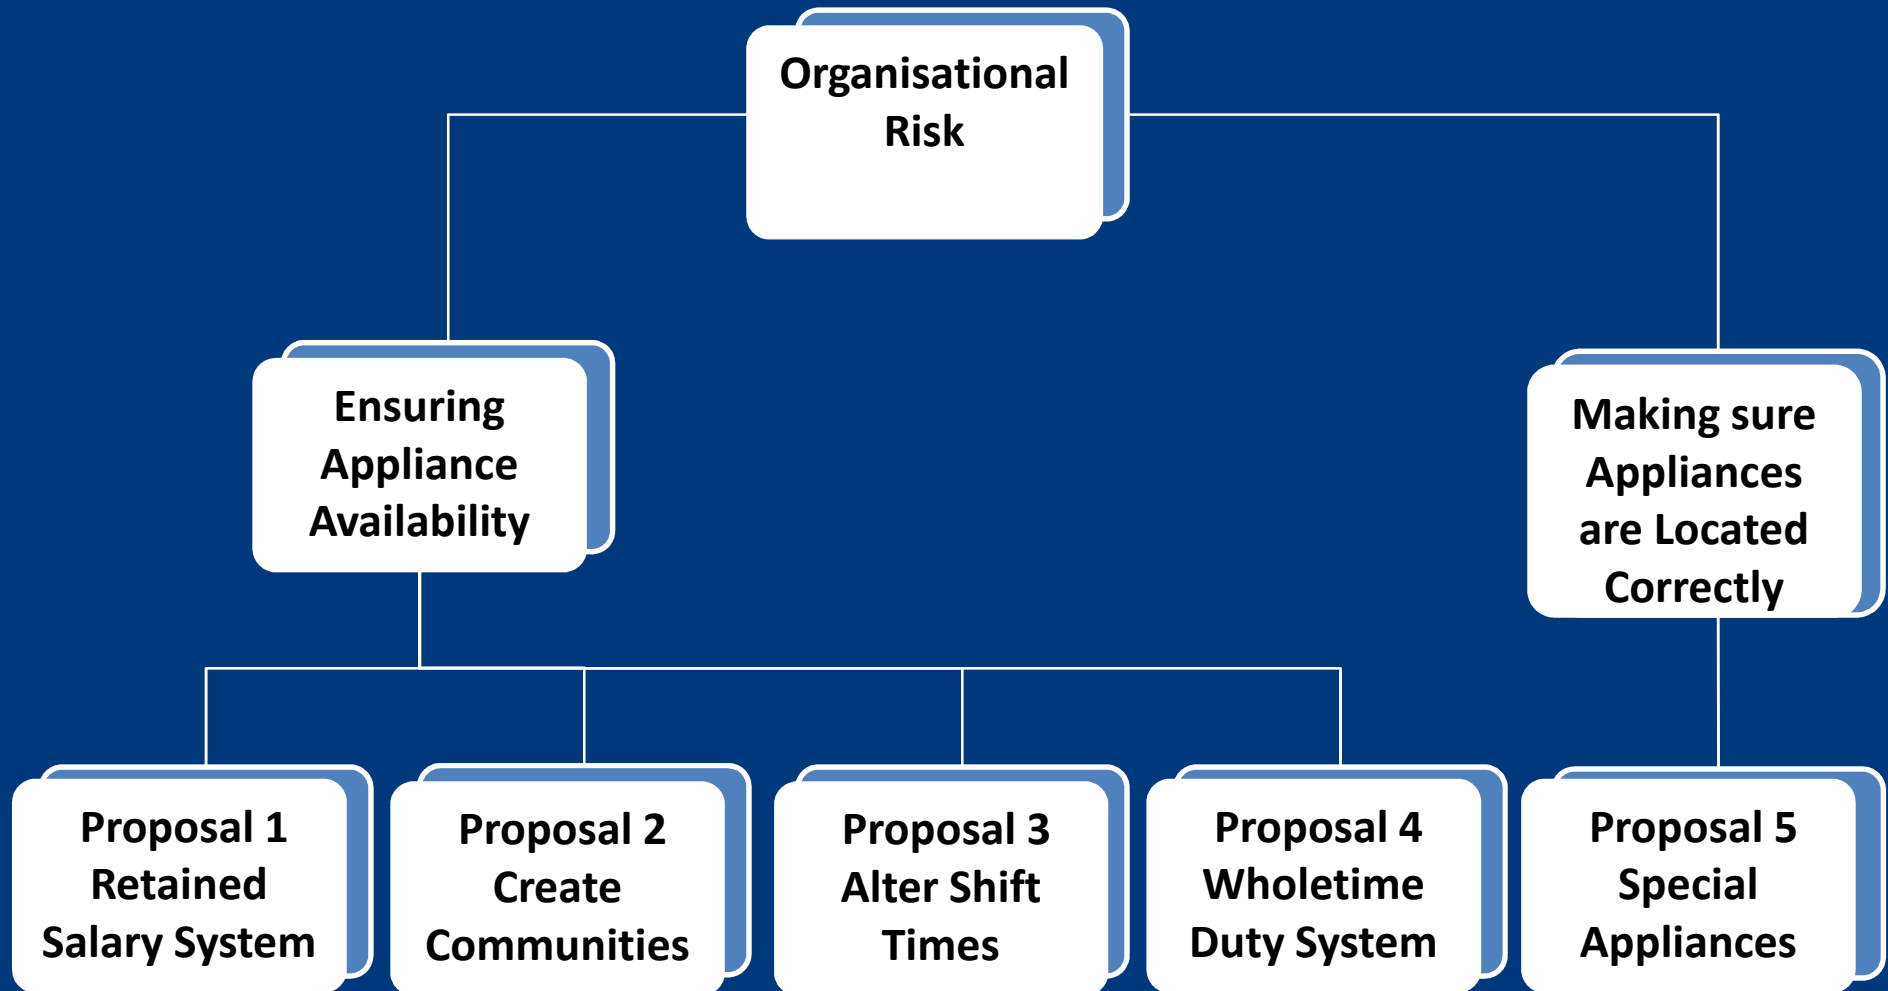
Organisational Risk

Ensuring Appliance Availability

Making sure Appliances are Located Correctly

Proposal 1 Retained Salary System

Proposal 2 Create Communities

Proposal 3 Alter Shift Times

Proposal 4 Wholetime Duty System

Proposal 5 Special Appliances